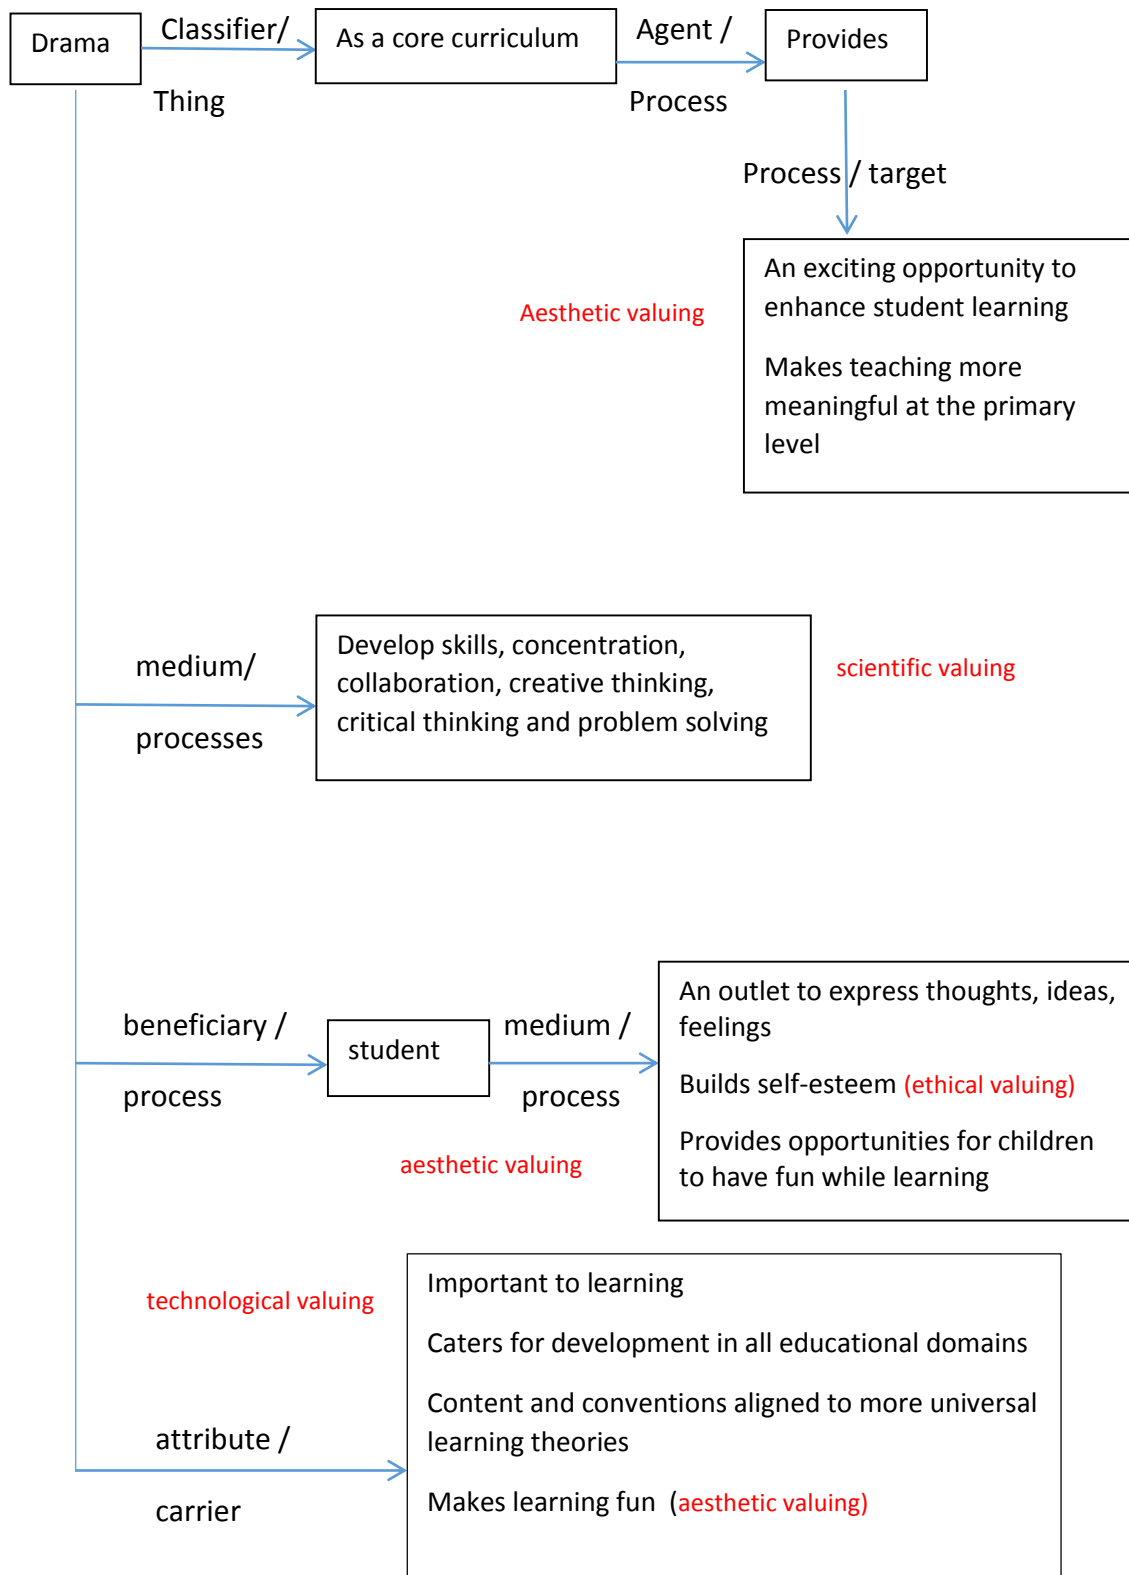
Drama

Classifier/

Thing

As a core curriculum

Agent /

Process

Provides

Process / target

Aesthetic valuing

An exciting opportunity to enhance student learning

Makes teaching more meaningful at the primary level

medium/

processes

Develop skills, concentration, collaboration, creative thinking, critical thinking and problem solving

scientific valuing

beneficiary /

process

student

medium /

process

aesthetic valuing

An outlet to express thoughts, ideas, feelings

Builds self-esteem (ethical valuing)

Provides opportunities for children to have fun while learning

technological valuing

attribute /

carrier

Important to learning

Caters for development in all educational domains

Content and conventions aligned to more universal learning theories

Makes learning fun (aesthetic valuing)